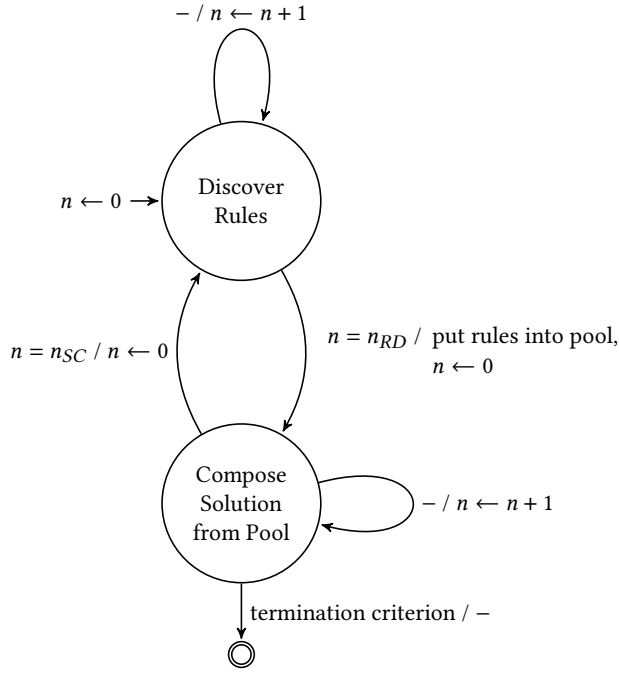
$- / n \leftarrow n + 1$

$n \leftarrow 0$

Discover Rules

$n = n_{SC} / n \leftarrow 0$

$n = n_{RD}$ / put rules into pool, $n \leftarrow 0$

Compose Solution from Pool

$- / n \leftarrow n + 1$

termination criterion / −